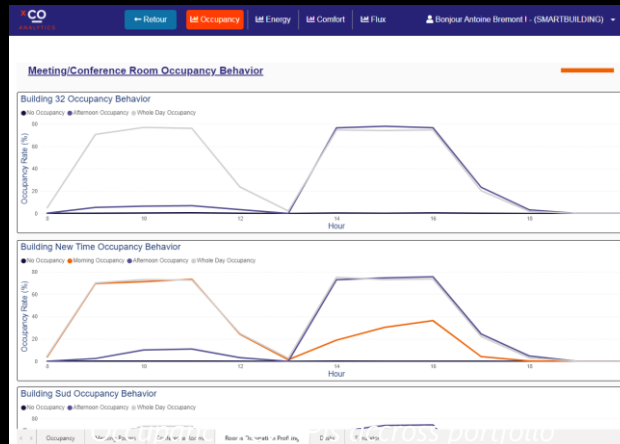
XCO ANALYTICS

← Retour | Occupancy | Energy | Comfort | Flux | Bonjour Antoine Bremont ! - (SMARTBUILDING)

Meeting/Conference Room Occupancy Behavior

Building 32 Occupancy Behavior

No Occupancy · Afternoon Occupancy · Whole Day Occupancy

Occupancy Rate (%)

80
60
40
20
0

8 10 12 14 16 18

Hour

Building New Time Occupancy Behavior

No Occupancy · Morning Occupancy · Afternoon Occupancy · Whole Day Occupancy

Occupancy Rate (%)

80
60
40
20
0

8 10 12 14 16 18

Hour

Building Sud Occupancy Behavior

No Occupancy · Afternoon Occupancy · Whole Day Occupancy

Occupancy | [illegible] | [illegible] | Room Occupation Profiling | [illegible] | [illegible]

Occupancy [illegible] across portfolio